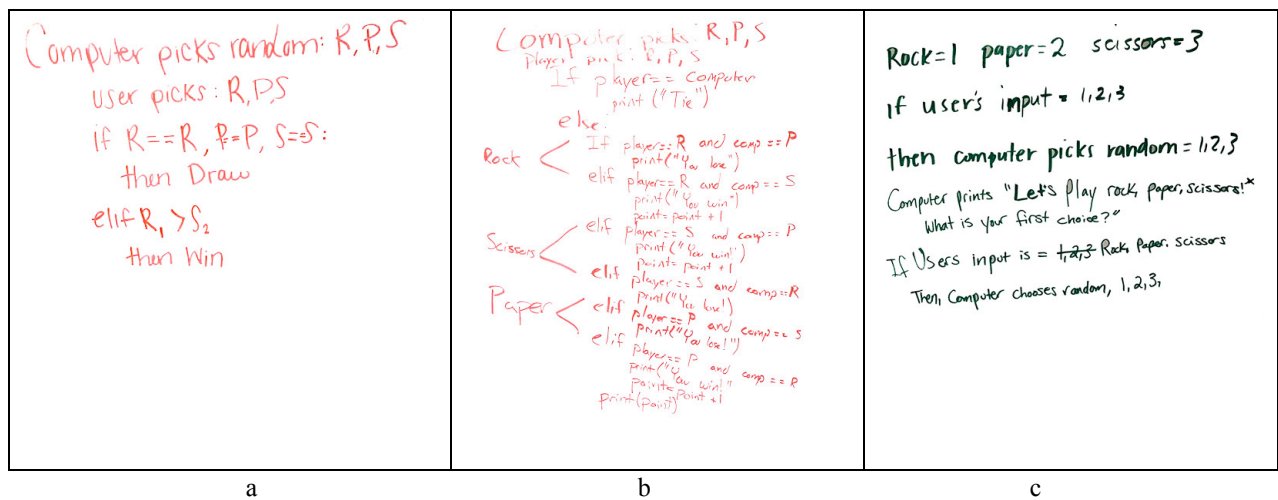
Computer picks random: R, P, S
User picks: R, P, S
If R == R, P = P, S = S:
then Draw
elif $R_1 > S_2$
then Win

Computer picks: R, P, S
Player picks: R, P, S
If player == Computer
print ("Tie")
else
Rock
If player == R and comp == P
print ("You lose")
elif player == R and comp == S
print ("You win")
point = point + 1
Scissors
elif player == S and comp == P
print ("You win!")
point = point + 1
elif player == S and comp == R
print ("You lose!")
Paper
elif player == P and comp == S
print ("You lose!")
elif player == P and comp == R
print ("You win!"
point = point + 1
print (point)

Rock = 1 paper = 2 scissors = 3
if user's input = 1, 2, 3
then computer picks random = 1, 2, 3
Computer prints "Let's play rock, paper, scissors!* What is your first choice?"
If Users input is = ~~1, 2, 3~~ Rock, Paper, Scissors
Then, Computer chooses random, 1, 2, 3,

a
b
c